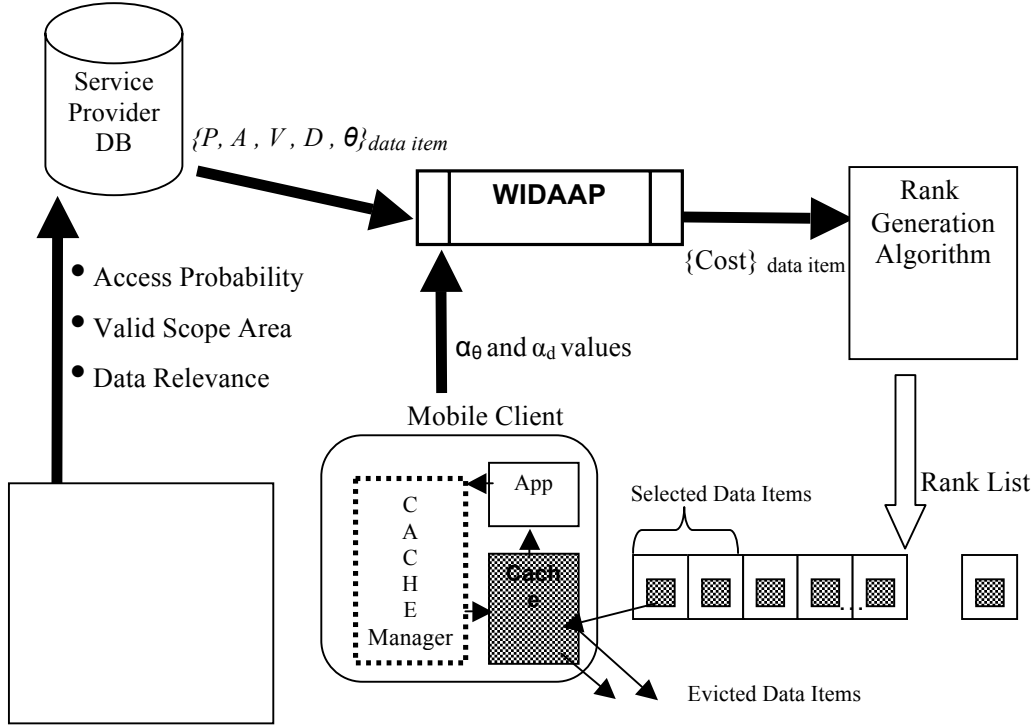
Service Provider DB

$\{P, A, V, D, \theta\}_{data\ item}$

WIDAAP

Rank Generation Algorithm

{Cost} data item

• Access Probability

• Valid Scope Area

• Data Relevance

$\alpha_\theta$ and $\alpha_d$ values

Mobile Client

C A C H E Manager

App

Cache

Selected Data Items

Rank List

...

Evicted Data Items